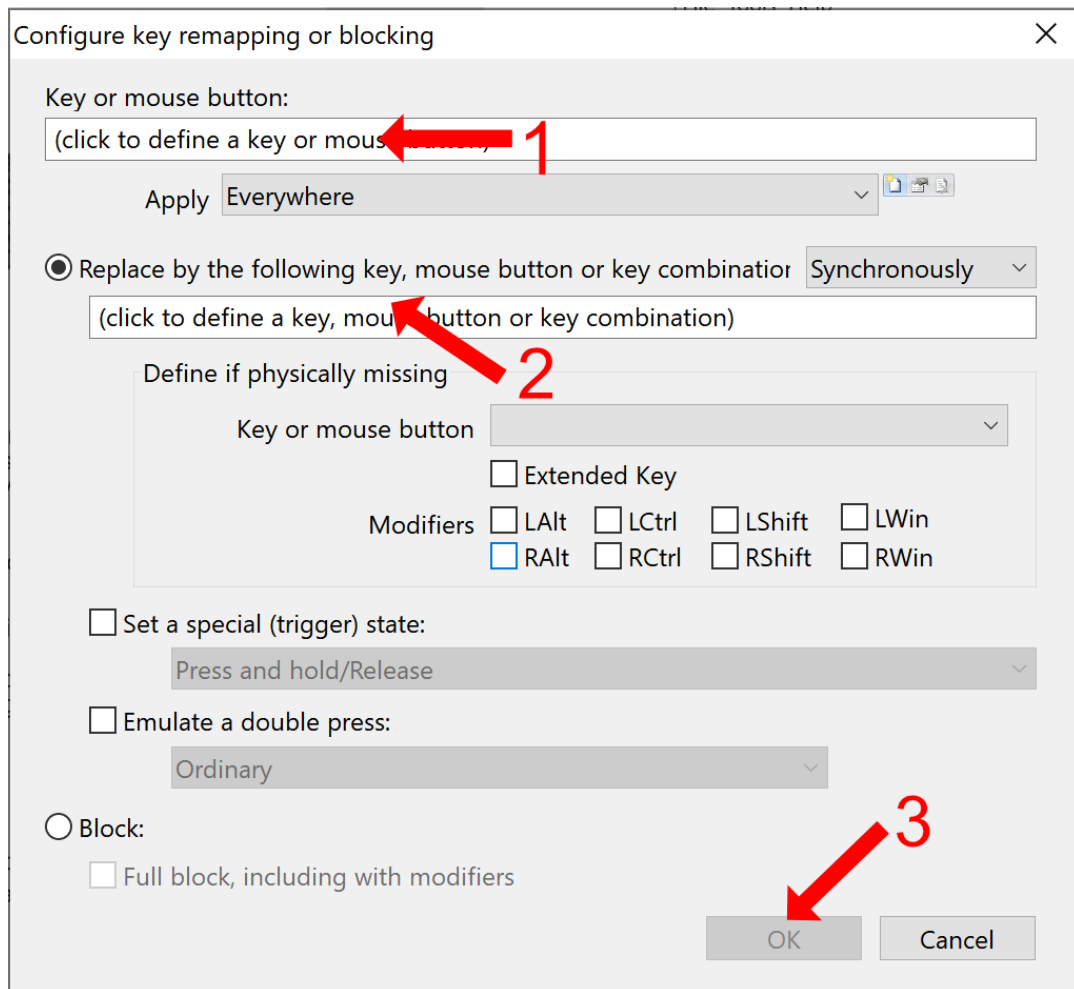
Configure key remapping or blocking
×

Key or mouse button:

(click to define a key or mous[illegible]

1

Apply Everywhere

Replace by the following key, mouse button or key combinatior Synchronously

(click to define a key, mou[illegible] button or key combination)

2

Define if physically missing

Key or mouse button

Extended Key

Modifiers LAlt LCtrl LShift LWin RAlt RCtrl RShift RWin

Set a special (trigger) state:

Press and hold/Release

Emulate a double press:

Ordinary

Block:

Full block, including with modifiers

3

OK Cancel